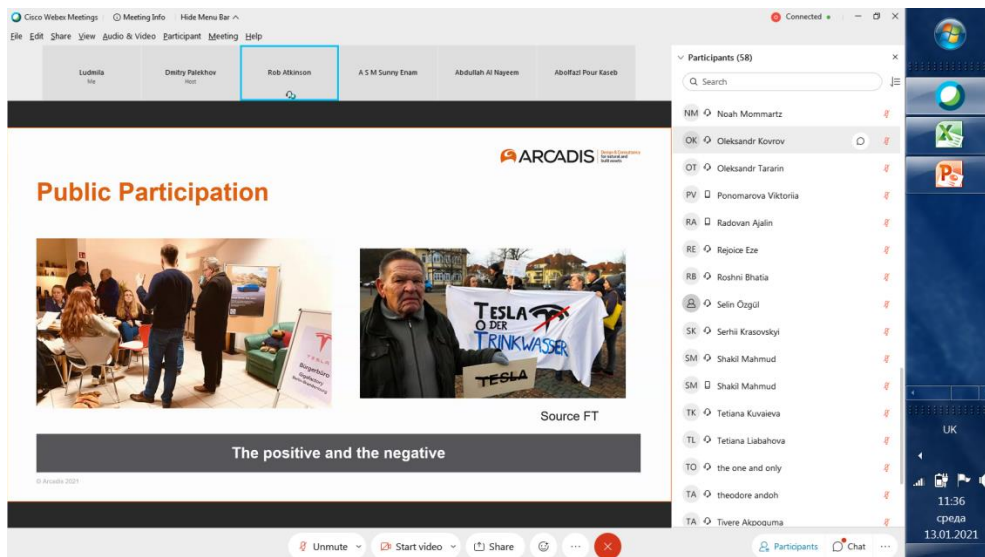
Cisco Webex Meetings | Meeting Info | Hide Menu Bar ^

File Edit Share View Audio & Video Participant Meeting Help

Connected

Ludmila
Me

Dmitry Palekhov
Host

Rob Atkinson

A S M Sunny Enam

Abdullah Al Nayeem

Abolfazl Pour Kaseb

ARCADIS Design & Consultancy for natural and built assets

Public Participation

TESLA
Bürgerbüro

TESLA ODER TRINKWASSER

TESLA

Source FT

The positive and the negative

© Arcadis 2021

Participants (58)

Search

NM Noah Mommartz
OK Oleksandr Kovrov
OT Oleksandr Tararin
PV Ponomarova Viktoriia
RA Radovan Ajalin
RE Rejoice Eze
RB Roshni Bhatia
Selin Özgül
SK Serhii Krasovskyi
SM Shakil Mahmud
SM Shakil Mahmud
TK Tetiana Kuvaieva
TL Tetiana Liabahova
TO the one and only
TA theodore andoh
TA Tivere Akpoguma

Unmute
Start video
Share
Participants
Chat

UK
11:36
среда
13.01.2021